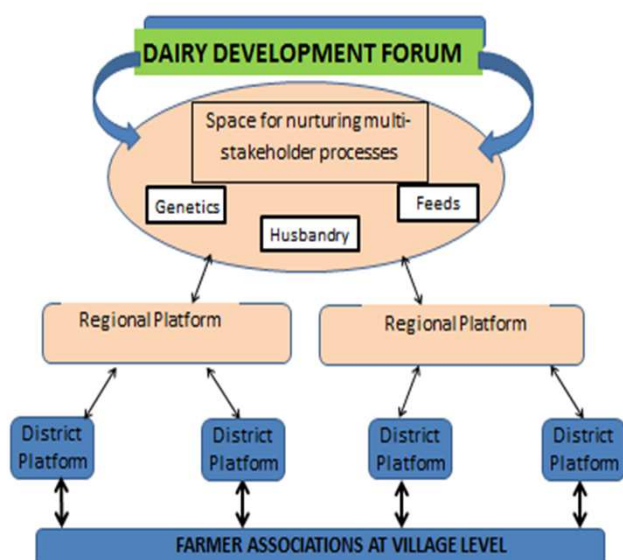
DAIRY DEVELOPMENT FORUM

Space for nurturing multi-stakeholder processes

Genetics

Feeds

Husbandry

Regional Platform

Regional Platform

District Platform

District Platform

District Platform

District Platform

FARMER ASSOCIATIONS AT VILLAGE LEVEL